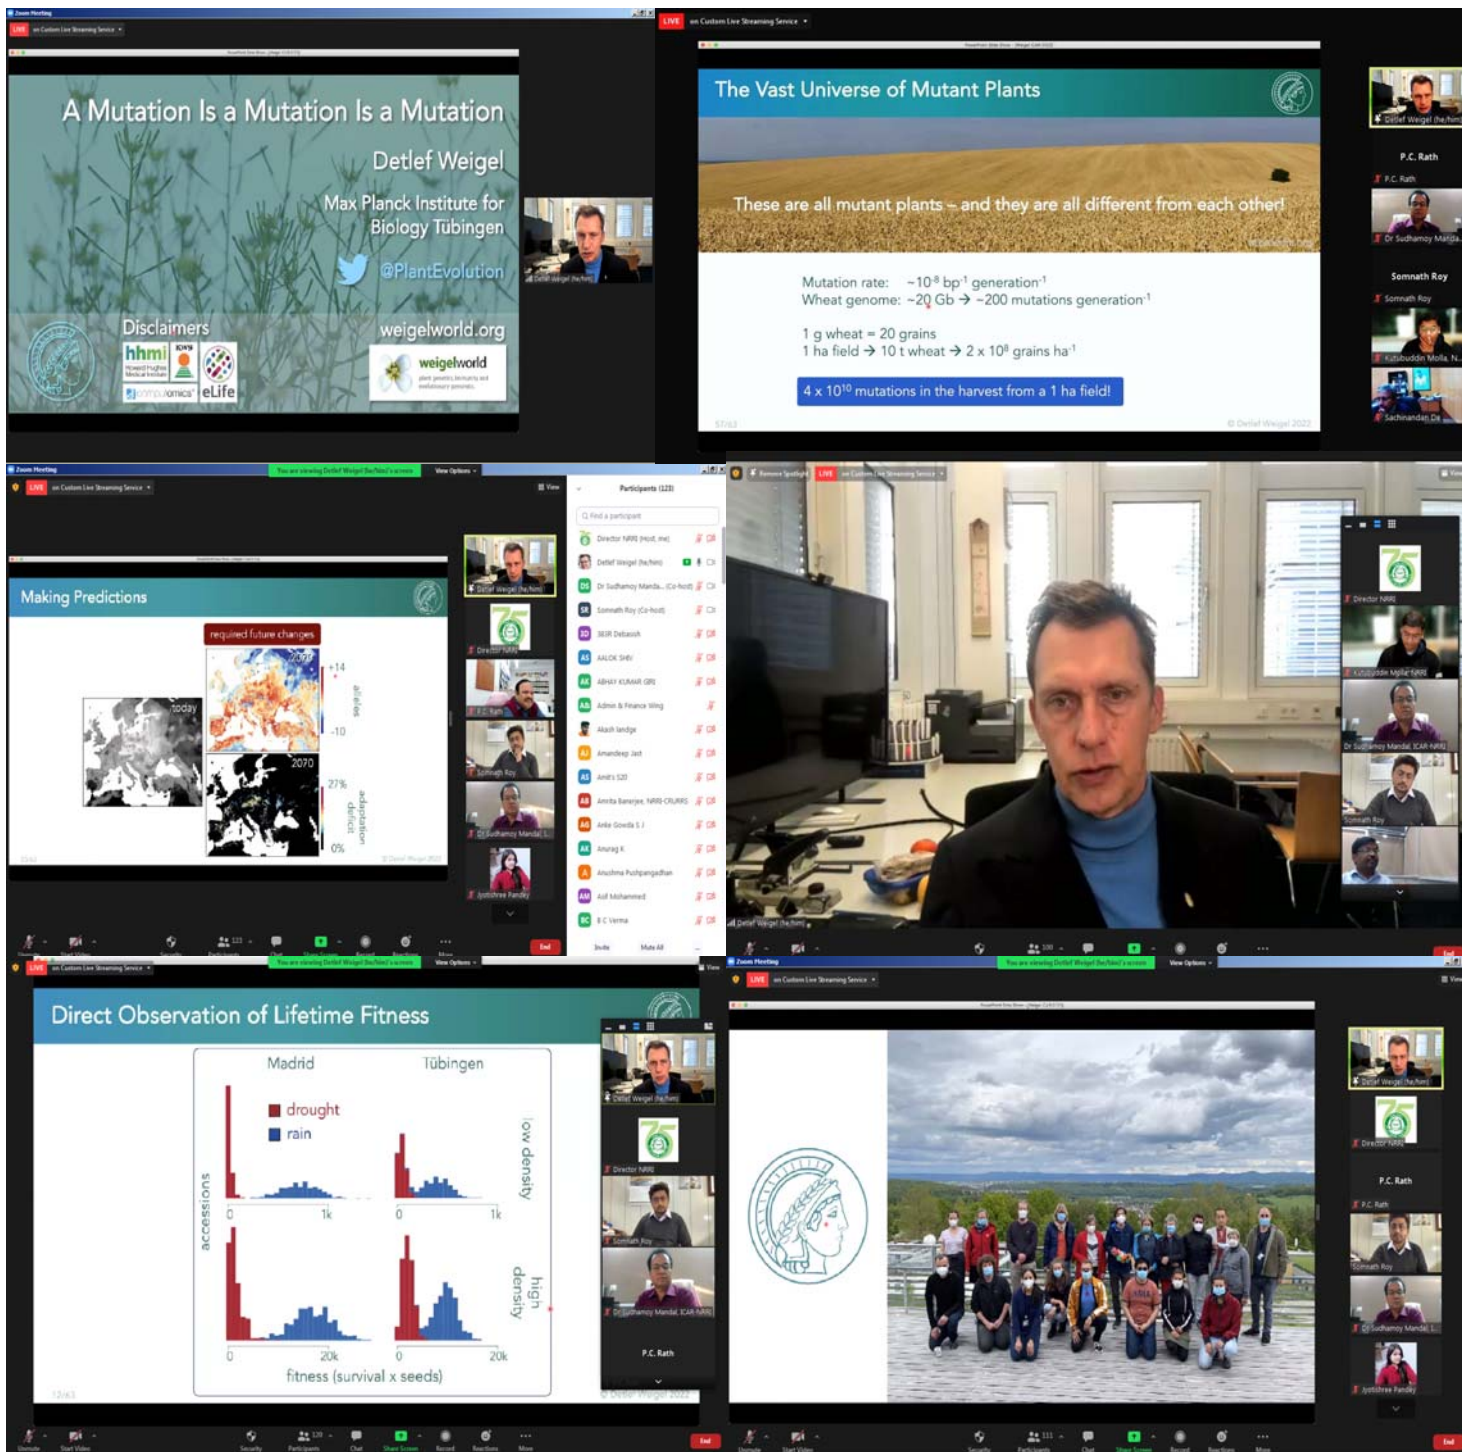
Zoom Meeting
LIVE on Custom Live Streaming Service

A Mutation Is a Mutation Is a Mutation
Detlef Weigel
Max Planck Institute for Biology Tübingen
@PlantEvolution
Disclaimers
hhmi
eLife
weigelworld.org
weigelworld

Detlef Weigel (he/him)

LIVE on Custom Live Streaming Service

The Vast Universe of Mutant Plants
These are all mutant plants – and they are all different from each other!

Mutation rate: ~$10^{-8}$ $bp^{-1}$ $generation^{-1}$
Wheat genome: ~20 Gb → ~200 mutations $generation^{-1}$

1 g wheat = 20 grains
1 ha field → 10 t wheat → 2 x $10^8$ grains $ha^{-1}$

4 x $10^{10}$ mutations in the harvest from a 1 ha field!

© Detlef Weigel 2022

Detlef Weigel (he/him)
P.C. Rath
P.C. Rath
Dr Sudhamoy Manda...
Somnath Roy
Somnath Roy
Kutubuddin Molla, N...
Sachinandan De

Zoom Meeting
You are viewing Detlef Weigel (he/him)'s screen
View Options
LIVE on Custom Live Streaming Service

Making Predictions
required future changes
today
2070
2070
+14
-10
alleles
27%
0%
adaptation deficit
© Detlef Weigel 2022

Detlef Weigel (he/him)
Director NRRI
P.C. Rath
Somnath Roy
Dr Sudhamoy Mandal, I...
Jyotishree Pandey

Participants (123)
Find a participant
Director NRRI (Host, me)
Detlef Weigel (he/him)
Dr Sudhamoy Manda... (Co-host)
Somnath Roy (Co-host)
Debasish
ALOK SHIV
ABHAY KUMAR GIRI
Admin & Finance Wing
Akash landge
Amandeep Jast
Amit's S20
Amrita Banerjee, NRRI-CRURRS
Anke Gowda S J
Anurag K
Anushma Pushpangadhan
Asif Mohammed
B C Verma
Invite
Mute All

End

Remove Spotlight
LIVE on Custom Live Streaming Service
Director NRRI
Kutubuddin Molla NRRI
Dr Sudhamoy Mandal, ICAR-NRRI
Somnath Roy
Detlef Weigel (he/him)

LIVE on Custom Live Streaming Service
You are viewing Detlef Weigel (he/him)'s screen
View Options

Direct Observation of Lifetime Fitness
Madrid
Tübingen
drought
rain
low density
high density
accessions
0
1k
0
1k
0
20k
0
20k
fitness (survival x seeds)
© Detlef Weigel 2022

Detlef Weigel (he/him)
Director NRRI
Somnath Roy
Dr Sudhamoy Mandal, ICAR-NRRI
P.C. Rath

Unmute
Start Video
Security
Participants
Chat
Share Screen
Record
Reactions
More
End

Zoom Meeting
LIVE on Custom Live Streaming Service
You are viewing Detlef Weigel (he/him)'s screen
View Options

Detlef Weigel (he/him)
Director NRRI
P.C. Rath
P.C. Rath
Somnath Roy
Dr Sudhamoy Mandal, I...
Jyotishree Pandey

Unmute
Start Video
Security
Participants
Chat
Share Screen
Record
Reactions
More
End